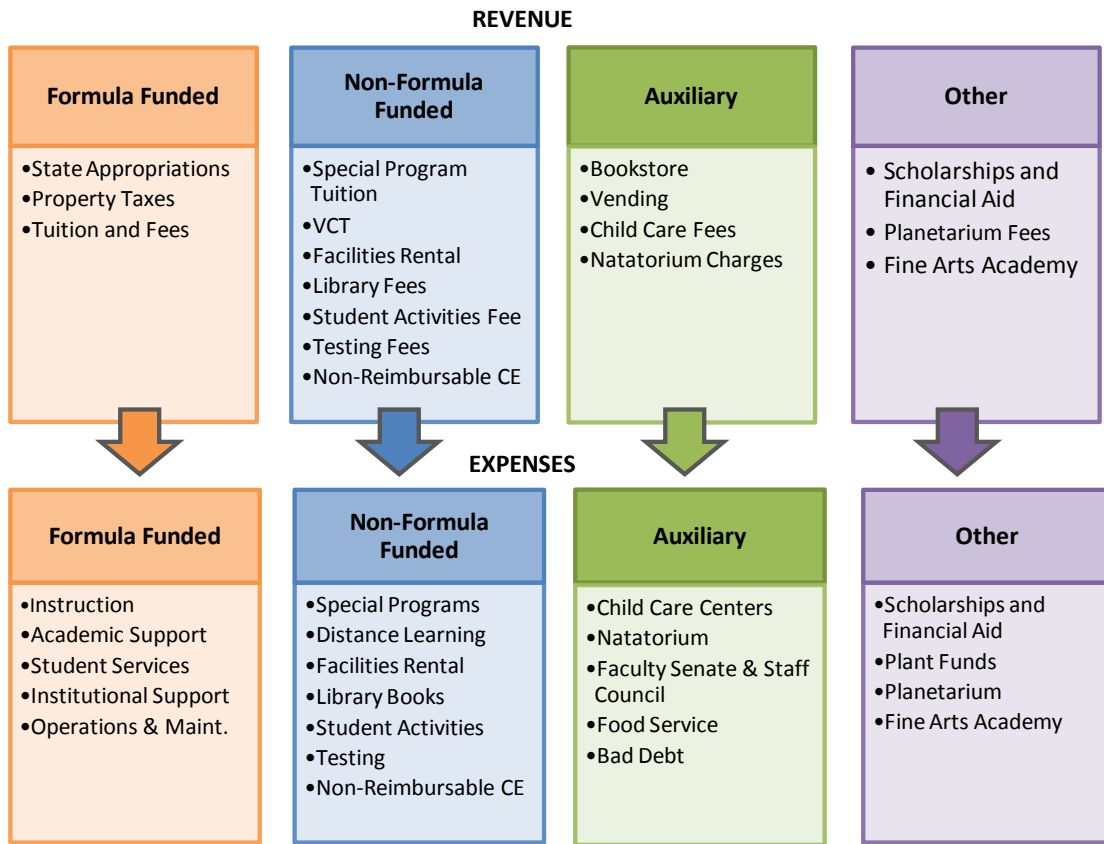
REVENUE

Formula Funded

•State Appropriations
•Property Taxes
•Tuition and Fees

Non-Formula Funded

•Special Program Tuition
•VCT
•Facilities Rental
•Library Fees
•Student Activities Fee
•Testing Fees
•Non-Reimbursable CE

Auxiliary

•Bookstore
•Vending
•Child Care Fees
•Natatorium Charges

Other

•Scholarships and Financial Aid
•Planetarium Fees
•Fine Arts Academy

EXPENSES

Formula Funded

•Instruction
•Academic Support
•Student Services
•Institutional Support
•Operations & Maint.

Non-Formula Funded

•Special Programs
•Distance Learning
•Facilities Rental
•Library Books
•Student Activities
•Testing
•Non-Reimbursable CE

Auxiliary

•Child Care Centers
•Natatorium
•Faculty Senate & Staff Council
•Food Service
•Bad Debt

Other

•Scholarships and Financial Aid
•Plant Funds
•Planetarium
•Fine Arts Academy